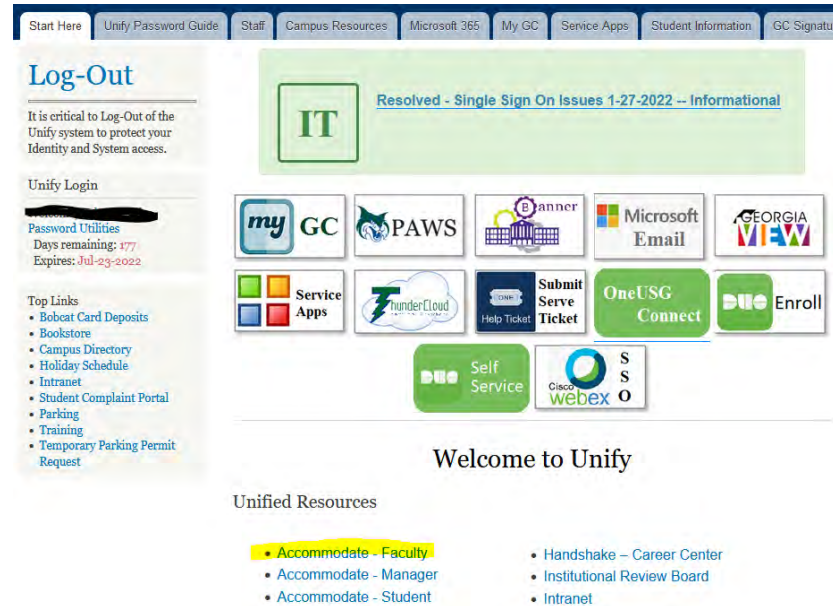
Start Here | Unify Password Guide | Staff | Campus Resources | Microsoft 365 | My GC | Service Apps | Student Information | GC Signatu

Log-Out

It is critical to Log-Out of the Unify system to protect your Identity and System access.

Unify Login

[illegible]
Password Utilities
Days remaining: 177
Expires: Jul-23-2022

Top Links
- Bobcat Card Deposits
- Bookstore
- Campus Directory
- Holiday Schedule
- Intranet
- Student Complaint Portal
- Parking
- Training
- Temporary Parking Permit Request

IT

Resolved - Single Sign On Issues 1-27-2022 -- Informational

my GC

PAWS

Banner

Microsoft Email

GEORGIA VIEW

Service Apps

ThunderCloud

Help Ticket

Submit Serve Ticket

OneUSG Connect

DUO Enroll

DUO Self Service

Cisco webex

S S O

Welcome to Unify

Unified Resources

- Accommodate - Faculty
- Accommodate - Manager
- Accommodate - Student

- Handshake – Career Center
- Institutional Review Board
- Intranet